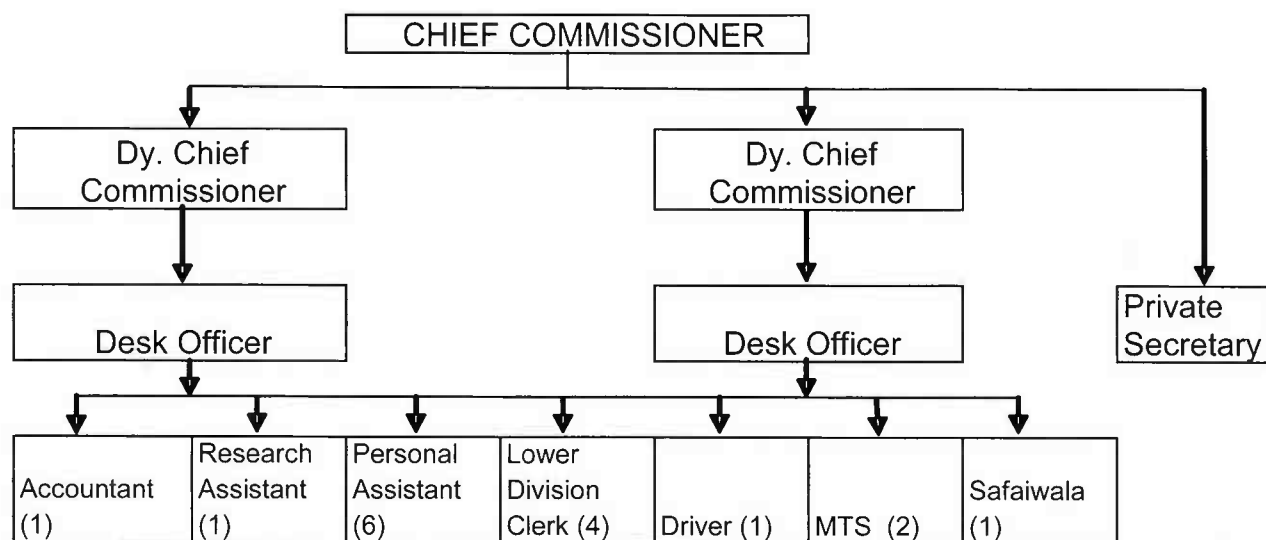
CHIEF COMMISSIONER

Dy. Chief Commissioner

Desk Officer

Dy. Chief Commissioner

Desk Officer

Private Secretary

Accountant (1)

Research Assistant (1)

Personal Assistant (6)

Lower Division Clerk (4)

Driver (1)

MTS (2)

Safaiwala (1)